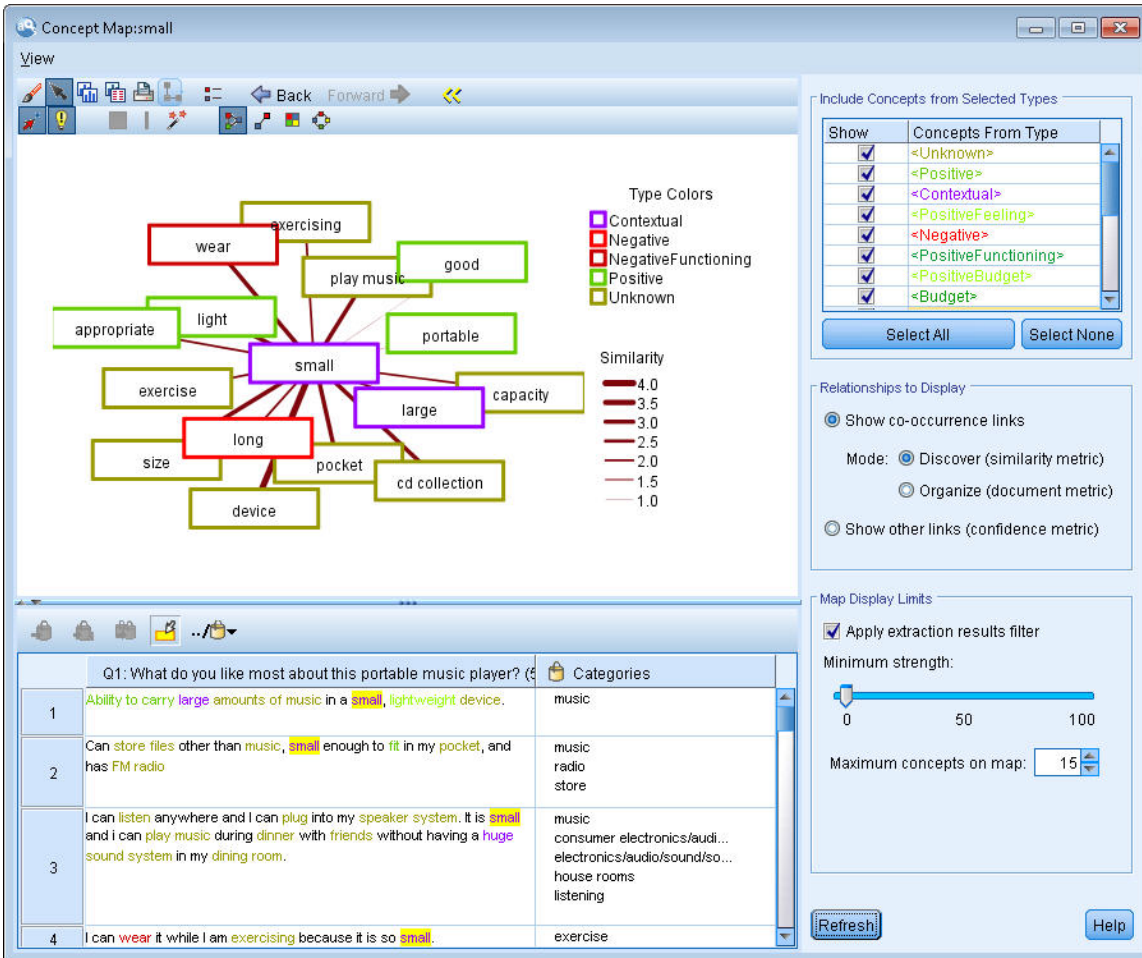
Concept Map:small

View

Back Forward

exercising
wear
good
play music
light
appropriate
portable
small
exercise
capacity
large
long
size
pocket
cd collection
device

Type Colors
Contextual
Negative
NegativeFunctioning
Positive
Unknown

Similarity
4.0
3.5
3.0
2.5
2.0
1.5
1.0

Include Concepts from Selected Types

| Show | Concepts From Type |
|---|---|
| ☑ | <Unknown> |
| ☑ | <Positive> |
| ☑ | <Contextual> |
| ☑ | <PositiveFeeling> |
| ☑ | <Negative> |
| ☑ | <PositiveFunctioning> |
| ☑ | <PositiveBudget> |
| ☑ | <Budget> |

Select All Select None

Relationships to Display
Show co-occurrence links
Mode: Discover (similarity metric)
Organize (document metric)
Show other links (confidence metric)

Map Display Limits
Apply extraction results filter
Minimum strength:
0 50 100
Maximum concepts on map: 15

| | Q1: What do you like most about this portable music player? (5 | Categories |
|---|---|---|
| 1 | Ability to carry large amounts of music in a small, lightweight device. | music |
| 2 | Can store files other than music, small enough to fit in my pocket, and has FM radio | music radio store |
| 3 | I can listen anywhere and I can plug into my speaker system. It is small and i can play music during dinner with friends without having a huge sound system in my dining room. | music consumer electronics/audi... electronics/audio/sound/so... house rooms listening |
| 4 | I can wear it while I am exercising because it is so small. | exercise |

Refresh
Help